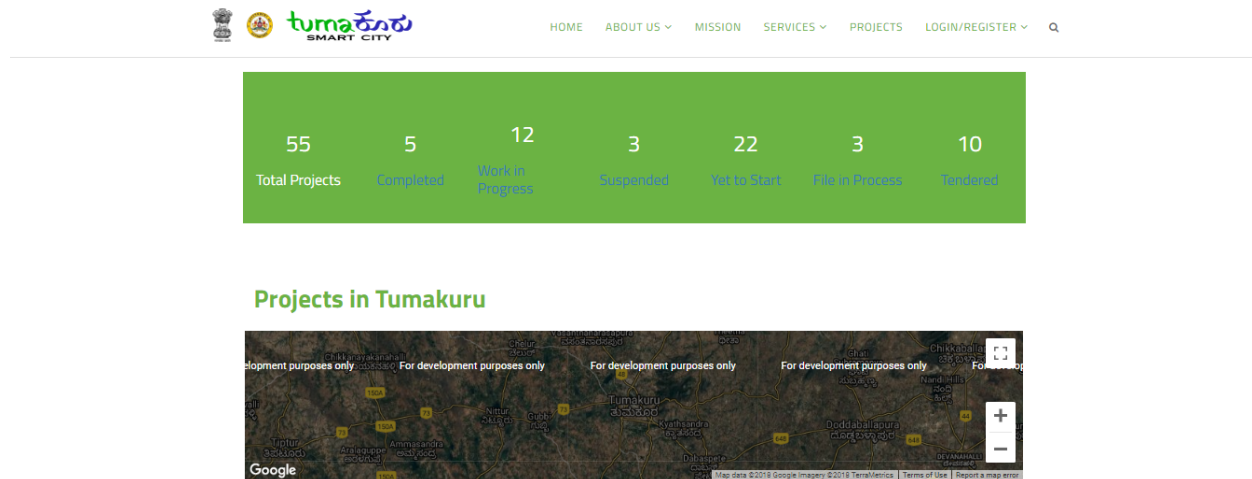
tumaಕೂರು SMART CITY

HOME ABOUT US MISSION SERVICES PROJECTS LOGIN/REGISTER

55
Total Projects

5
Completed

12
Work in Progress

3
Suspended

22
Yet to Start

3
File in Process

10
Tendered

Projects in Tumakuru

elopment purposes only For development purposes only For development purposes only For development purposes only For develop

Chikkanayakanahalli
Tiptur
Nittur
Gubbi
Tumakuru
ತುಮಕೂರು
Kyathsandra
Dabaspete
Doddaballapura
ದೊಡ್ಡಬಳ್ಳಾಪುರ
Chikkaballapur
Nandi Hills
Devanahalli
Ammasandra
Aralaguppe

150A
73
48
44
648

Google
Map data ©2019 Google Imagery ©2019 TerraMetrics Terms of Use Report a map error